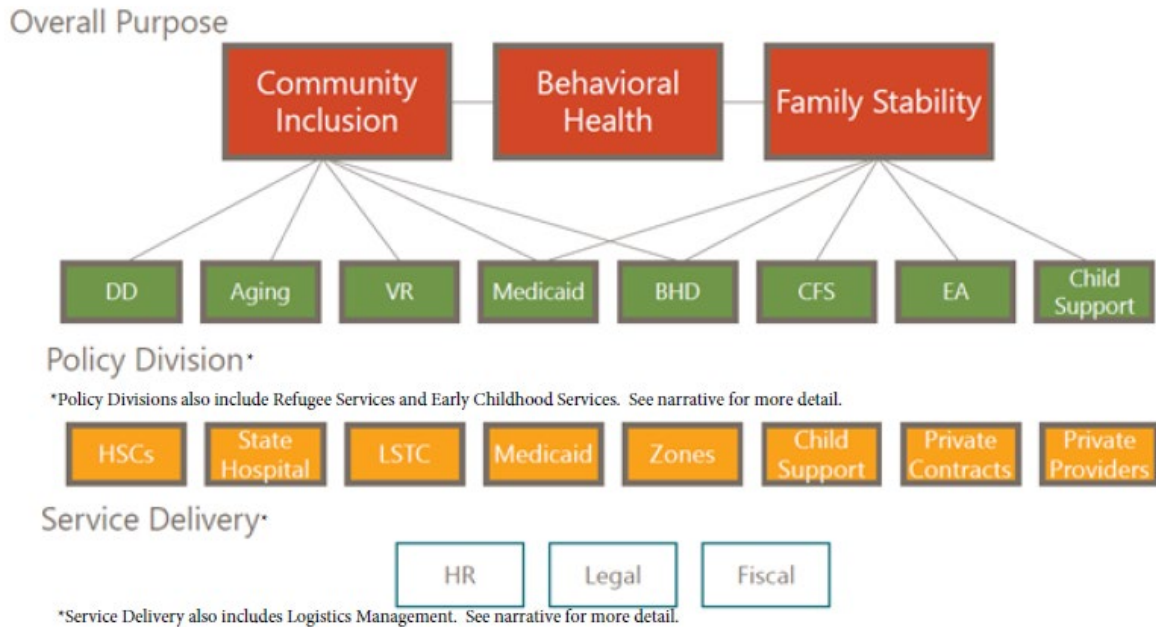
Overall Purpose

Community Inclusion

Behavioral Health

Family Stability

DD

Aging

VR

Medicaid

BHD

CFS

EA

Child Support

Policy Division*

*Policy Divisions also include Refugee Services and Early Childhood Services. See narrative for more detail.

HSCs

State Hospital

LSTC

Medicaid

Zones

Child Support

Private Contracts

Private Providers

Service Delivery*

HR

Legal

Fiscal

*Service Delivery also includes Logistics Management. See narrative for more detail.